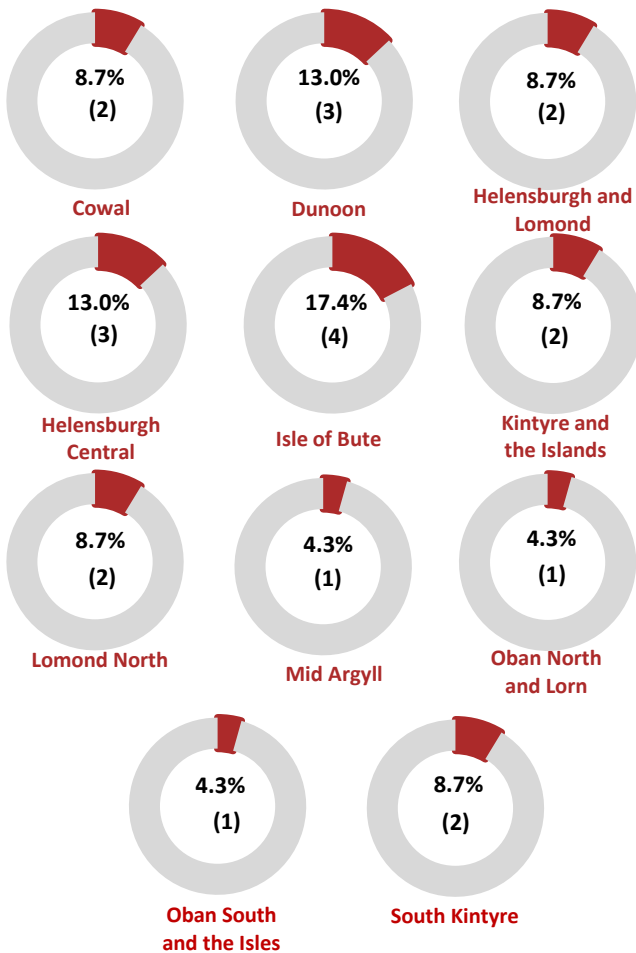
8.7%
(2)
Cowal

13.0%
(3)
Dunoon

8.7%
(2)
Helensburgh and Lomond

13.0%
(3)
Helensburgh Central

17.4%
(4)
Isle of Bute

8.7%
(2)
Kintyre and the Islands

8.7%
(2)
Lomond North

4.3%
(1)
Mid Argyll

4.3%
(1)
Oban North and Lorn

4.3%
(1)
Oban South and the Isles

8.7%
(2)
South Kintyre